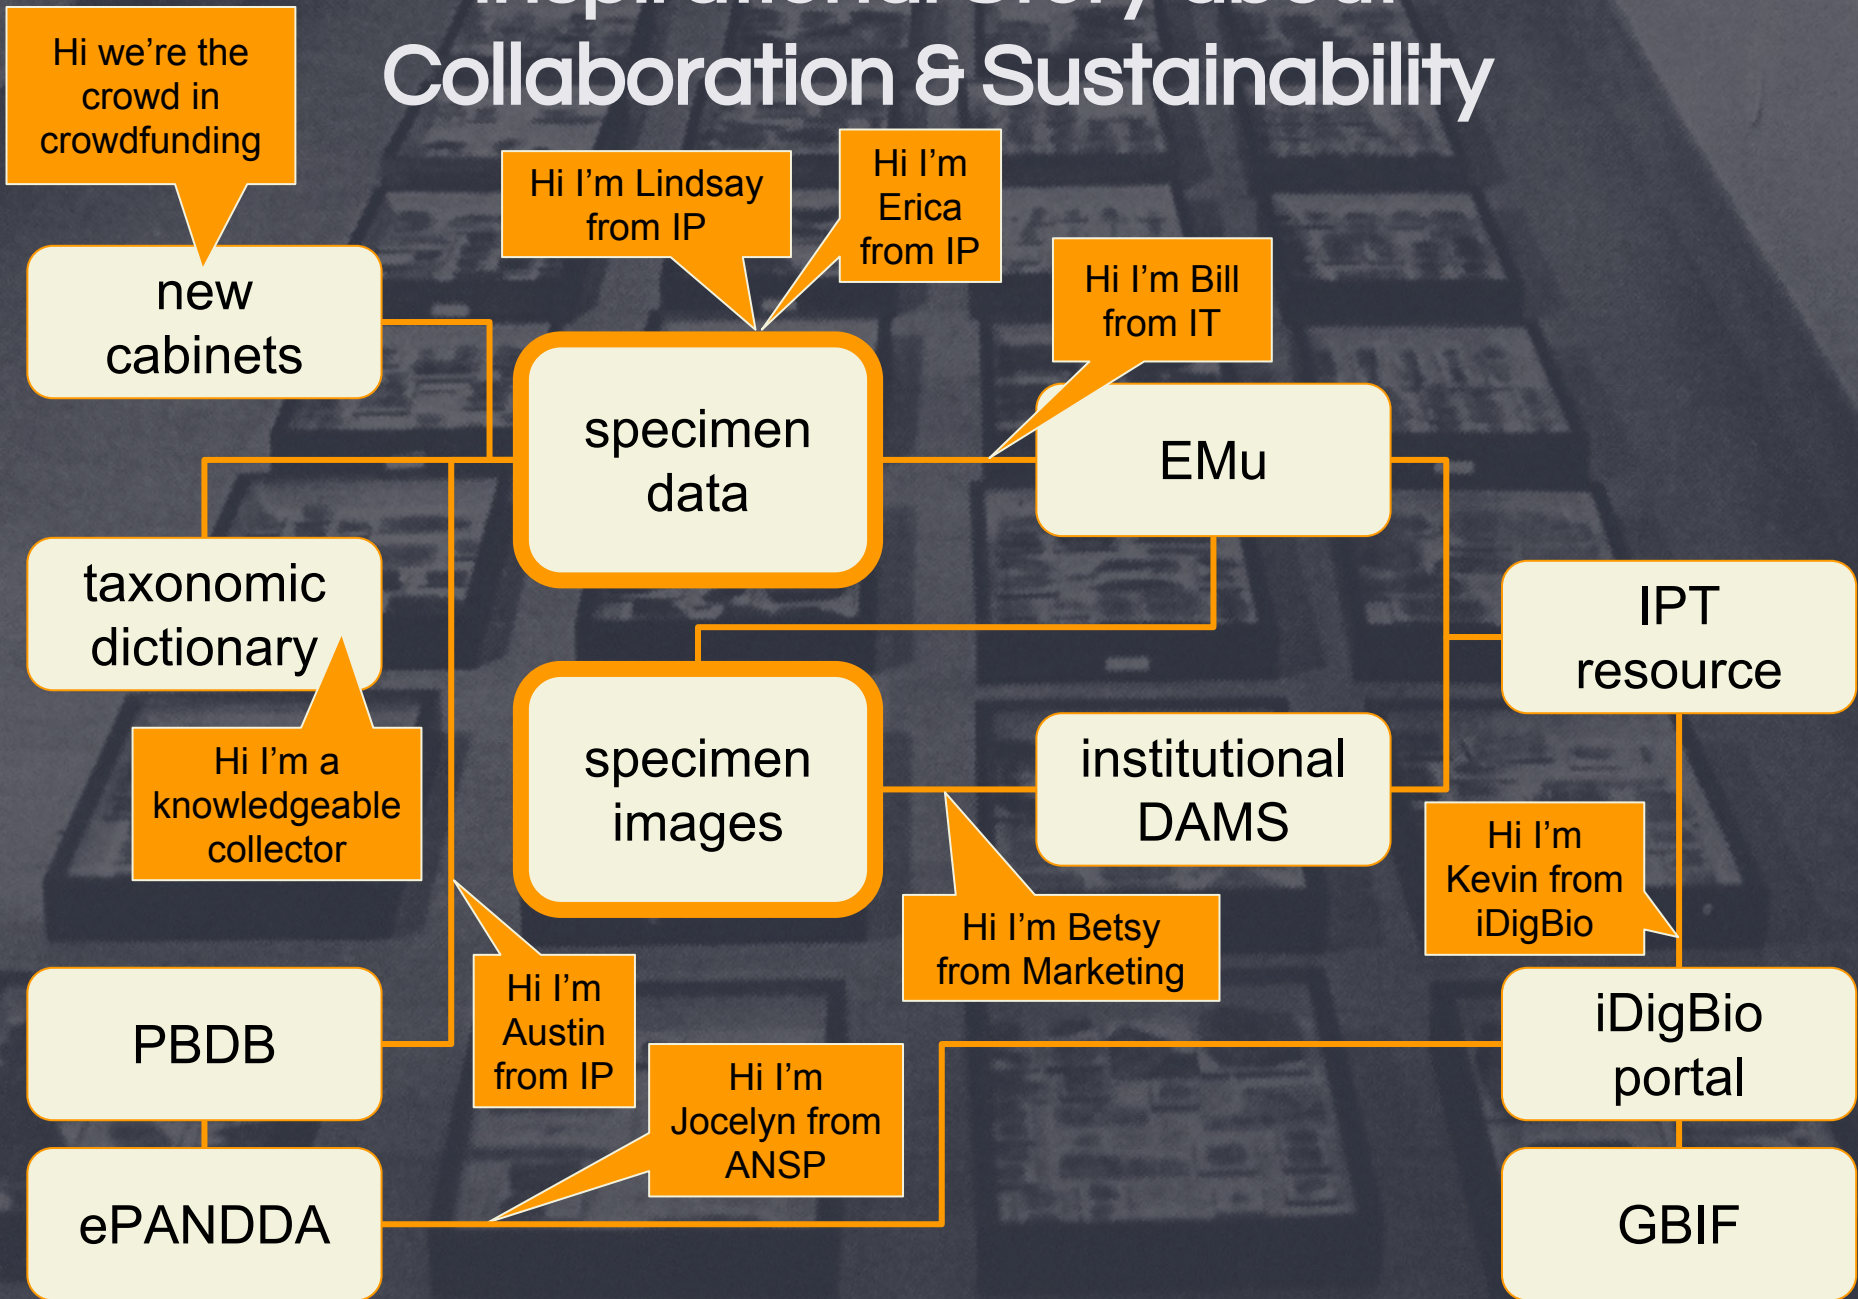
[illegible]
Collaboration & Sustainability

Hi we're the crowd in crowdfunding

new cabinets

Hi I'm Lindsay from IP

Hi I'm Erica from IP

Hi I'm Bill from IT

specimen data

EMu

taxonomic dictionary

IPT resource

Hi I'm a knowledgeable collector

specimen images

institutional DAMS

Hi I'm Kevin from iDigBio

Hi I'm Betsy from Marketing

Hi I'm Austin from IP

PBDB

iDigBio portal

Hi I'm Jocelyn from ANSP

ePANDDA

GBIF